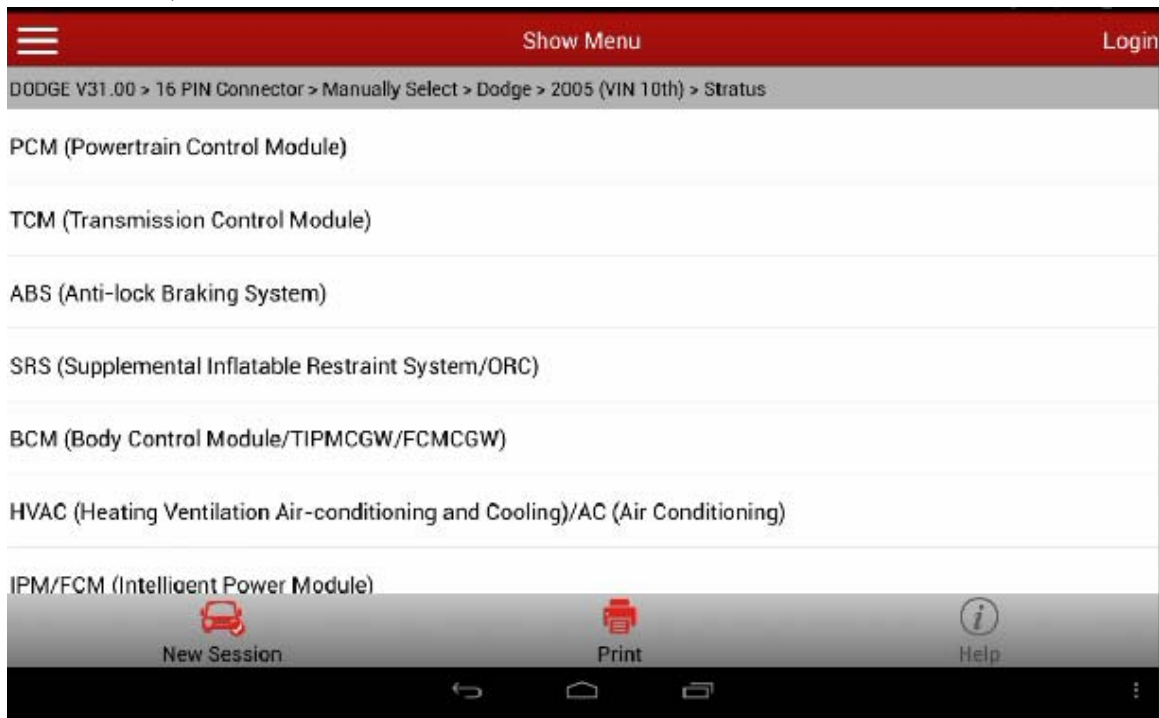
Show Menu

Login

DODGE V31.00 > 16 PIN Connector > Manually Select > Dodge > 2005 (VIN 10th) > Stratus

PCM (Powertrain Control Module)

TCM (Transmission Control Module)

ABS (Anti-lock Braking System)

SRS (Supplemental Inflatable Restraint System/ORC)

BCM (Body Control Module/TIPMCGW/FCMCGW)

HVAC (Heating Ventilation Air-conditioning and Cooling)/AC (Air Conditioning)

IPM/FCM (Intelligent Power Module)

New Session

Print

Help